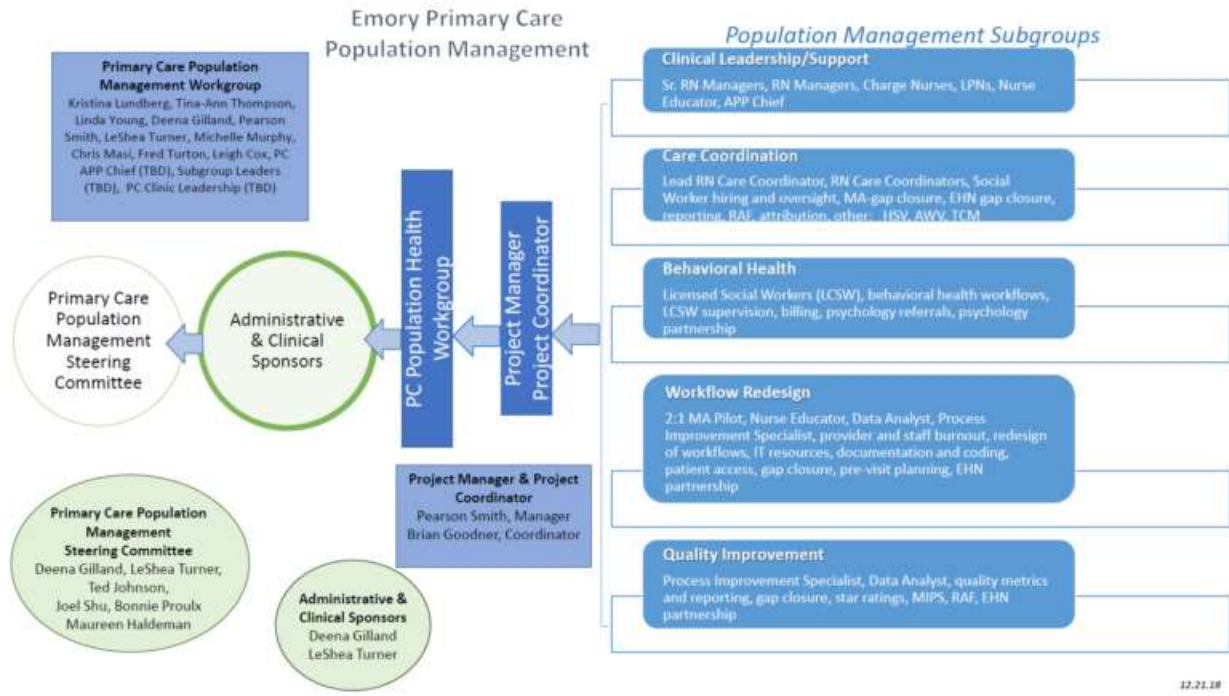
Emory Primary Care Population Management

Primary Care Population Management Workgroup
Kristina Lundberg, Tina-Ann Thompson, Linda Young, Deena Gilland, Pearson Smith, LeShea Turner, Michelle Murphy, Chris Masi, Fred Turton, Leigh Cox, PC APP Chief (TBD), Subgroup Leaders (TBD), PC Clinic Leadership (TBD)

Primary Care Population Management Steering Committee

Administrative & Clinical Sponsors

PC Population Health Workgroup

Project Manager Project Coordinator

Population Management Subgroups

Clinical Leadership/Support
Sr. RN Managers, RN Managers, Charge Nurses, LPNs, Nurse Educator, APP Chief

Care Coordination
Lead RN Care Coordinator, RN Care Coordinators, Social Worker hiring and oversight, MA-gap closure, EHN gap closure, reporting, RAF, attribution, other… HSV, AWV, TCM

Behavioral Health
Licensed Social Workers (LCSW), behavioral health workflows, LCSW supervision, billing, psychology referrals, psychology partnership

Workflow Redesign
2:1 MA Pilot, Nurse Educator, Data Analyst, Process Improvement Specialist, provider and staff burnout, redesign of workflows, IT resources, documentation and coding, patient access, gap closure, pre-visit planning, EHN partnership

Quality Improvement
Process Improvement Specialist, Data Analyst, quality metrics and reporting, gap closure, star ratings, MIPS, RAF, EHN partnership

Project Manager & Project Coordinator
Pearson Smith, Manager
Brian Goodner, Coordinator

Primary Care Population Management Steering Committee
Deena Gilland, LeShea Turner, Ted Johnson, Joel Shu, Bonnie Proulx Maureen Haldeman

Administrative & Clinical Sponsors
Deena Gilland
LeShea Turner

12.21.18